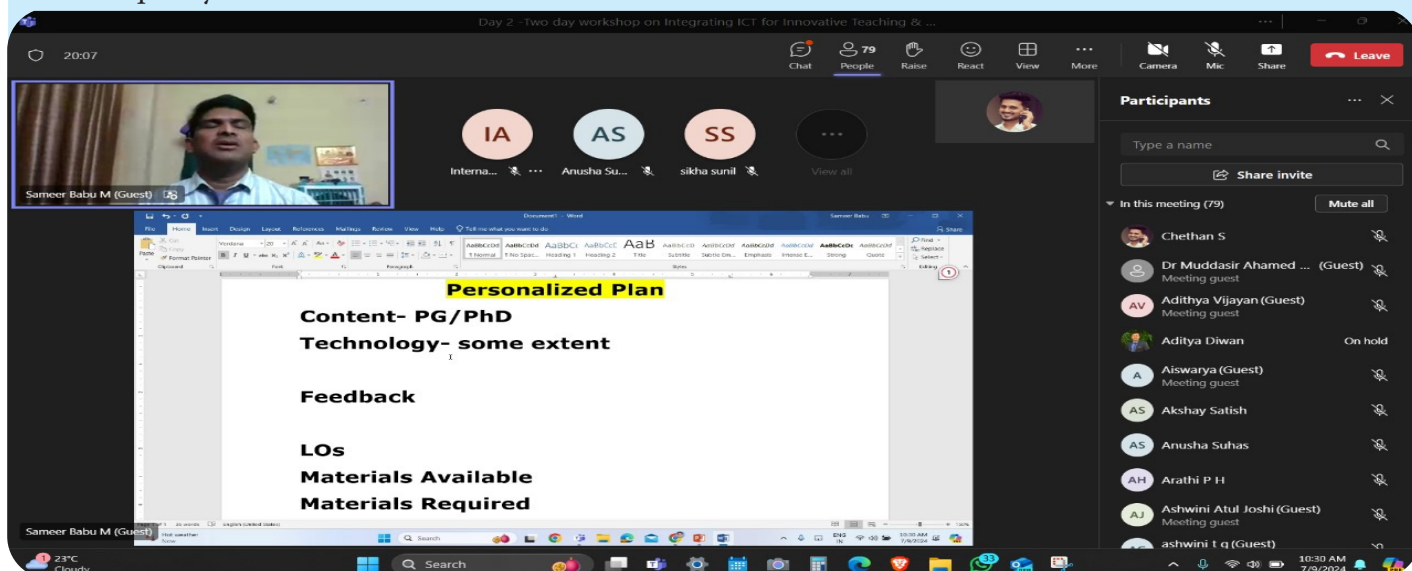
Day 2 -Two day workshop on Integrating ICT for Innovative Teaching & ...

20:07

Chat People 79 Raise React View More Camera Mic Share Leave

Sameer Babu M (Guest)

IA Interna...
AS Anusha Su...
SS sikha sunil
View all

Participants

Type a name

Share invite

In this meeting (79) Mute all

Chethan S
Dr Muddasir Ahamed ... (Guest) Meeting guest
AV Adithya Vijayan (Guest) Meeting guest
Aditya Diwan On hold
A Aiswarya (Guest) Meeting guest
AS Akshay Satish
AS Anusha Suhas
AH Arathi P H
AJ Ashwini Atul Joshi (Guest) Meeting guest
ashwini t g (Guest)

Document1 - Word Sameer Babu

File Home Insert Design Layout References Mailings Review View Help Tell me what you want to do

Personalized Plan

Content- PG/PhD

Technology- some extent

Feedback

LOs

Materials Available

Materials Required

Sameer Babu M (Guest)

23°C Cloudy

Search

10:30 AM 7/9/2024